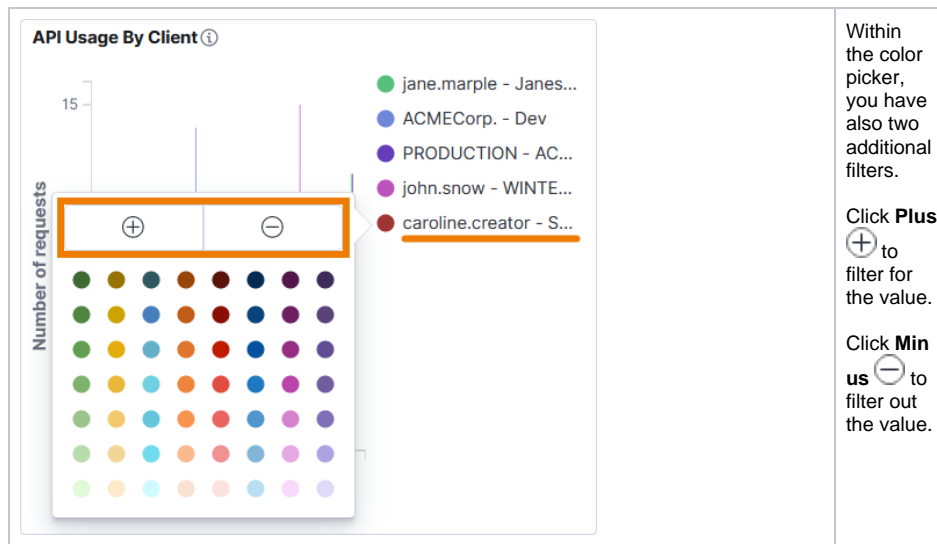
API Usage By Client ⓘ

15

Number of requests

jane.marple - Janes...
ACMECorp. - Dev
PRODUCTION - AC...
john.snow - WINTE...
caroline.creator - S...

Within the color picker, you have also two additional filters.

Click **Plus** ⊕ to filter for the value.

Click **Minus** ⊖ to filter out the value.